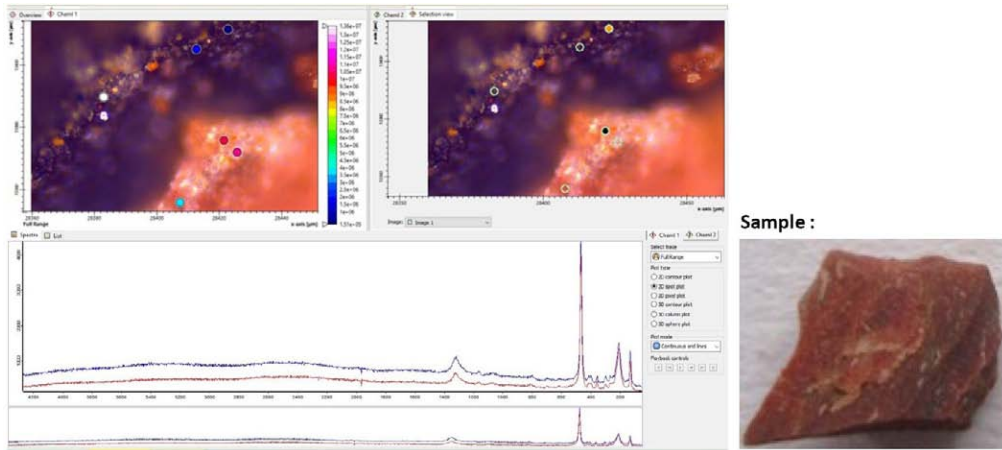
Overview | Chart 1

Chart 2 | Selection view

1.36e+07
1.3e+07
1.25e+07
1.2e+07
1.15e+07
1.1e+07
1.05e+07
1e+07
9.5e+06
9e+06
8.5e+06
8e+06
7.5e+06
7e+06
6.5e+06
6e+06
5.5e+06
5e+06
4.5e+06
4e+06
3.5e+06
3e+06
2.5e+06
2e+06
1.5e+06
1e+06
1.31e+05

Full Range

x-axis [µm]

Image: Image 1

Spectra | List

Chart 1 | Chart 2

Select trace
FullRange

Plot type
2D contour plot
2D pixel plot
2D grid plot
3D contour plot
3D column plot
3D sphere plot

Plot mode
Continuous and lines

Playback controls

Sample :